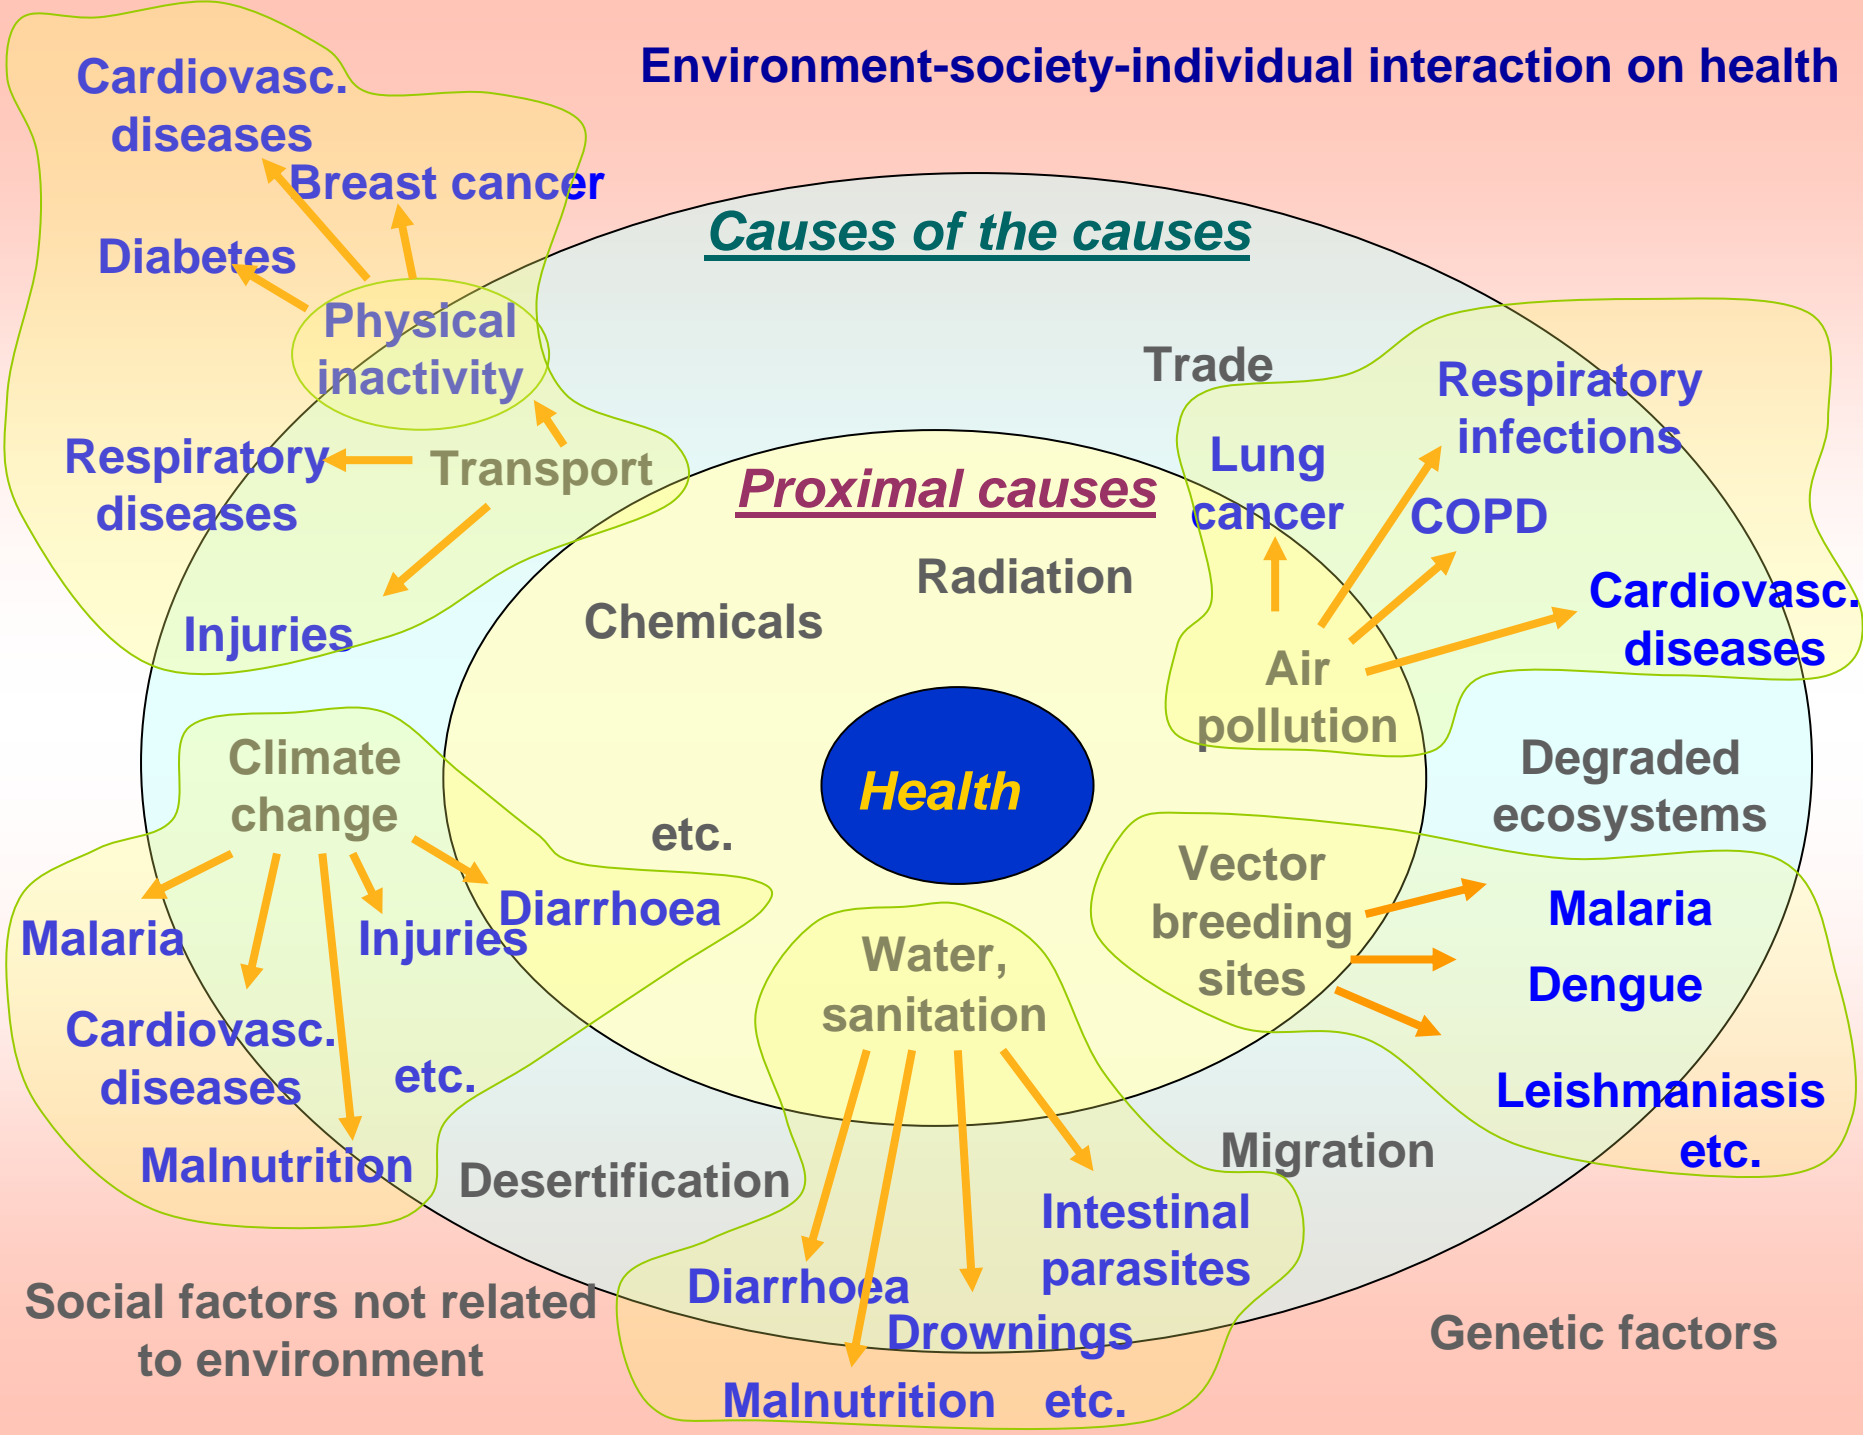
Environment-society-individual interaction on health

Cardiovasc. diseases

Breast cancer

Diabetes

Physical inactivity

Respiratory diseases

Transport

Injuries

Causes of the causes

Trade

Proximal causes

Radiation

Chemicals

Lung cancer

Respiratory infections

COPD

Cardiovasc. diseases

Air pollution

Health

Climate change

etc.

Degraded ecosystems

Malaria

Injuries

Diarrhoea

Vector breeding sites

Malaria

Dengue

Leishmaniasis etc.

Cardiovasc. diseases

etc.

Water, sanitation

Malnutrition

Desertification

Migration

Intestinal parasites

Diarrhoea

Drownings

Malnutrition

etc.

Social factors not related to environment

Genetic factors